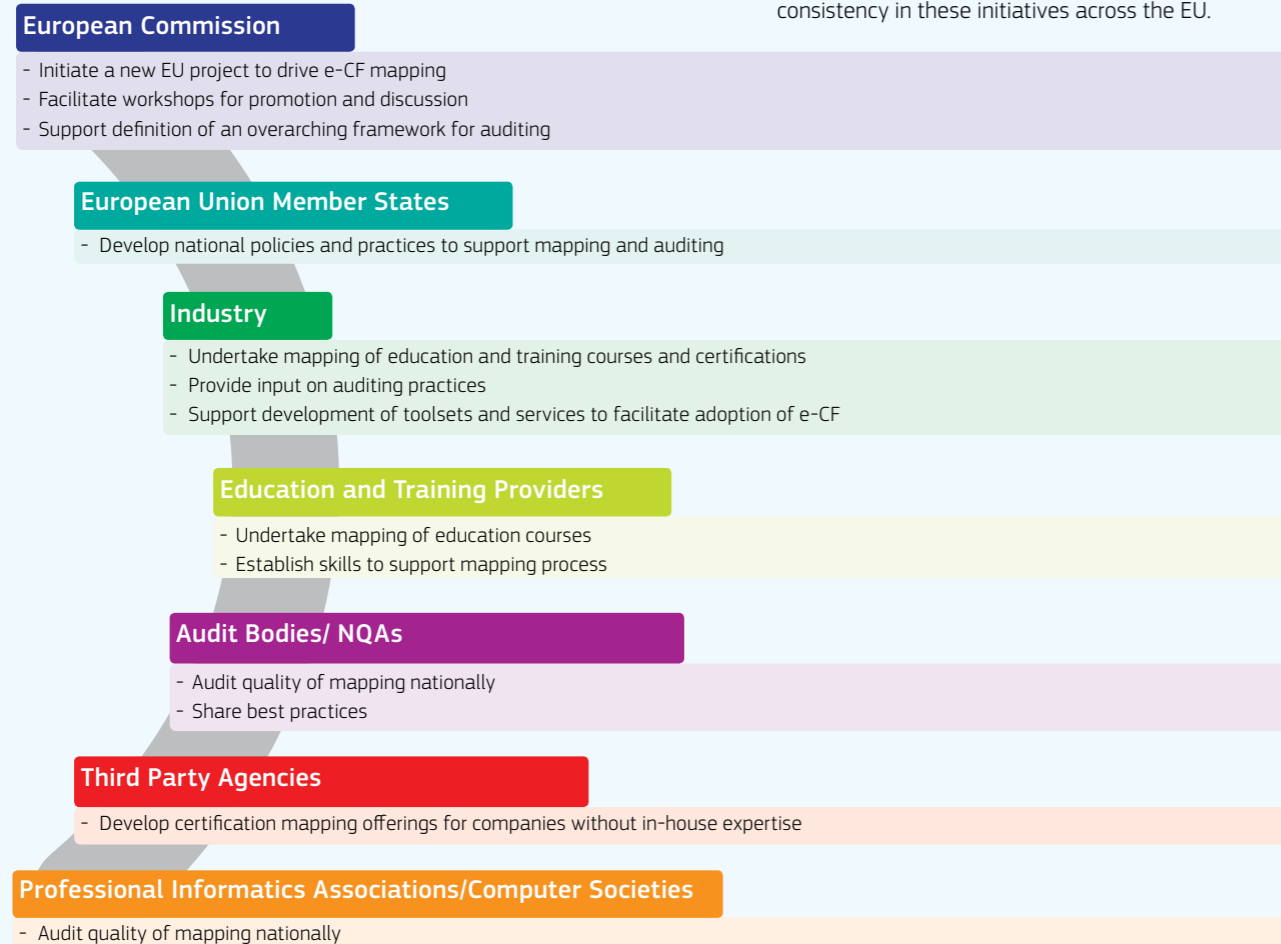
consistency in these initiatives across the EU.

European Commission

- Initiate a new EU project to drive e-CF mapping
- Facilitate workshops for promotion and discussion
- Support definition of an overarching framework for auditing

European Union Member States

- Develop national policies and practices to support mapping and auditing

Industry

- Undertake mapping of education and training courses and certifications
- Provide input on auditing practices
- Support development of toolsets and services to facilitate adoption of e-CF

Education and Training Providers

- Undertake mapping of education courses
- Establish skills to support mapping process

Audit Bodies/ NQAs

- Audit quality of mapping nationally
- Share best practices

Third Party Agencies

- Develop certification mapping offerings for companies without in-house expertise

Professional Informatics Associations/Computer Societies

- Audit quality of mapping nationally